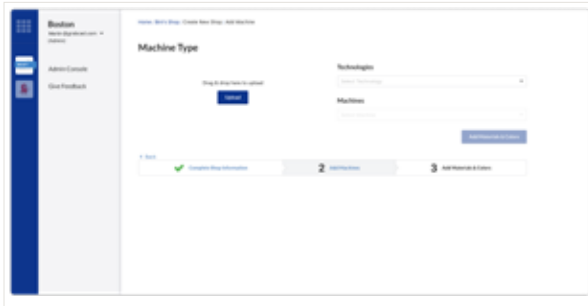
Boston
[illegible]

Admin Console
Give Feedback

Home / Bob's Shop / Create New Shop / Add Machine

Machine Type

Drag & drop here to upload
Upload

Technologies
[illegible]

Machines
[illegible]

Add Materials & Colors

< Back

Complete Shop Information
2 Add Machines
3 Add Materials & Colors